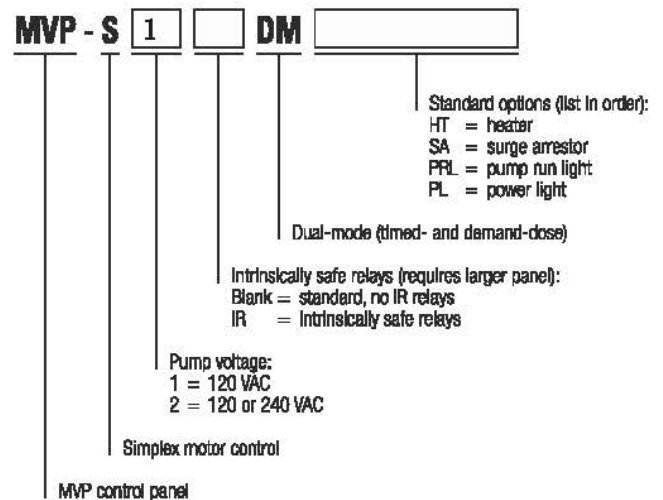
MVP - S 1 DM

Standard options (list in order):
HT = heater
SA = surge arrestor
PRL = pump run light
PL = power light

Dual-mode (timed- and demand-dose)

Intrinsically safe relays (requires larger panel):
Blank = standard, no IR relays
IR = Intrinsically safe relays

Pump voltage:
1 = 120 VAC
2 = 120 or 240 VAC

Simplex motor control

MVP control panel